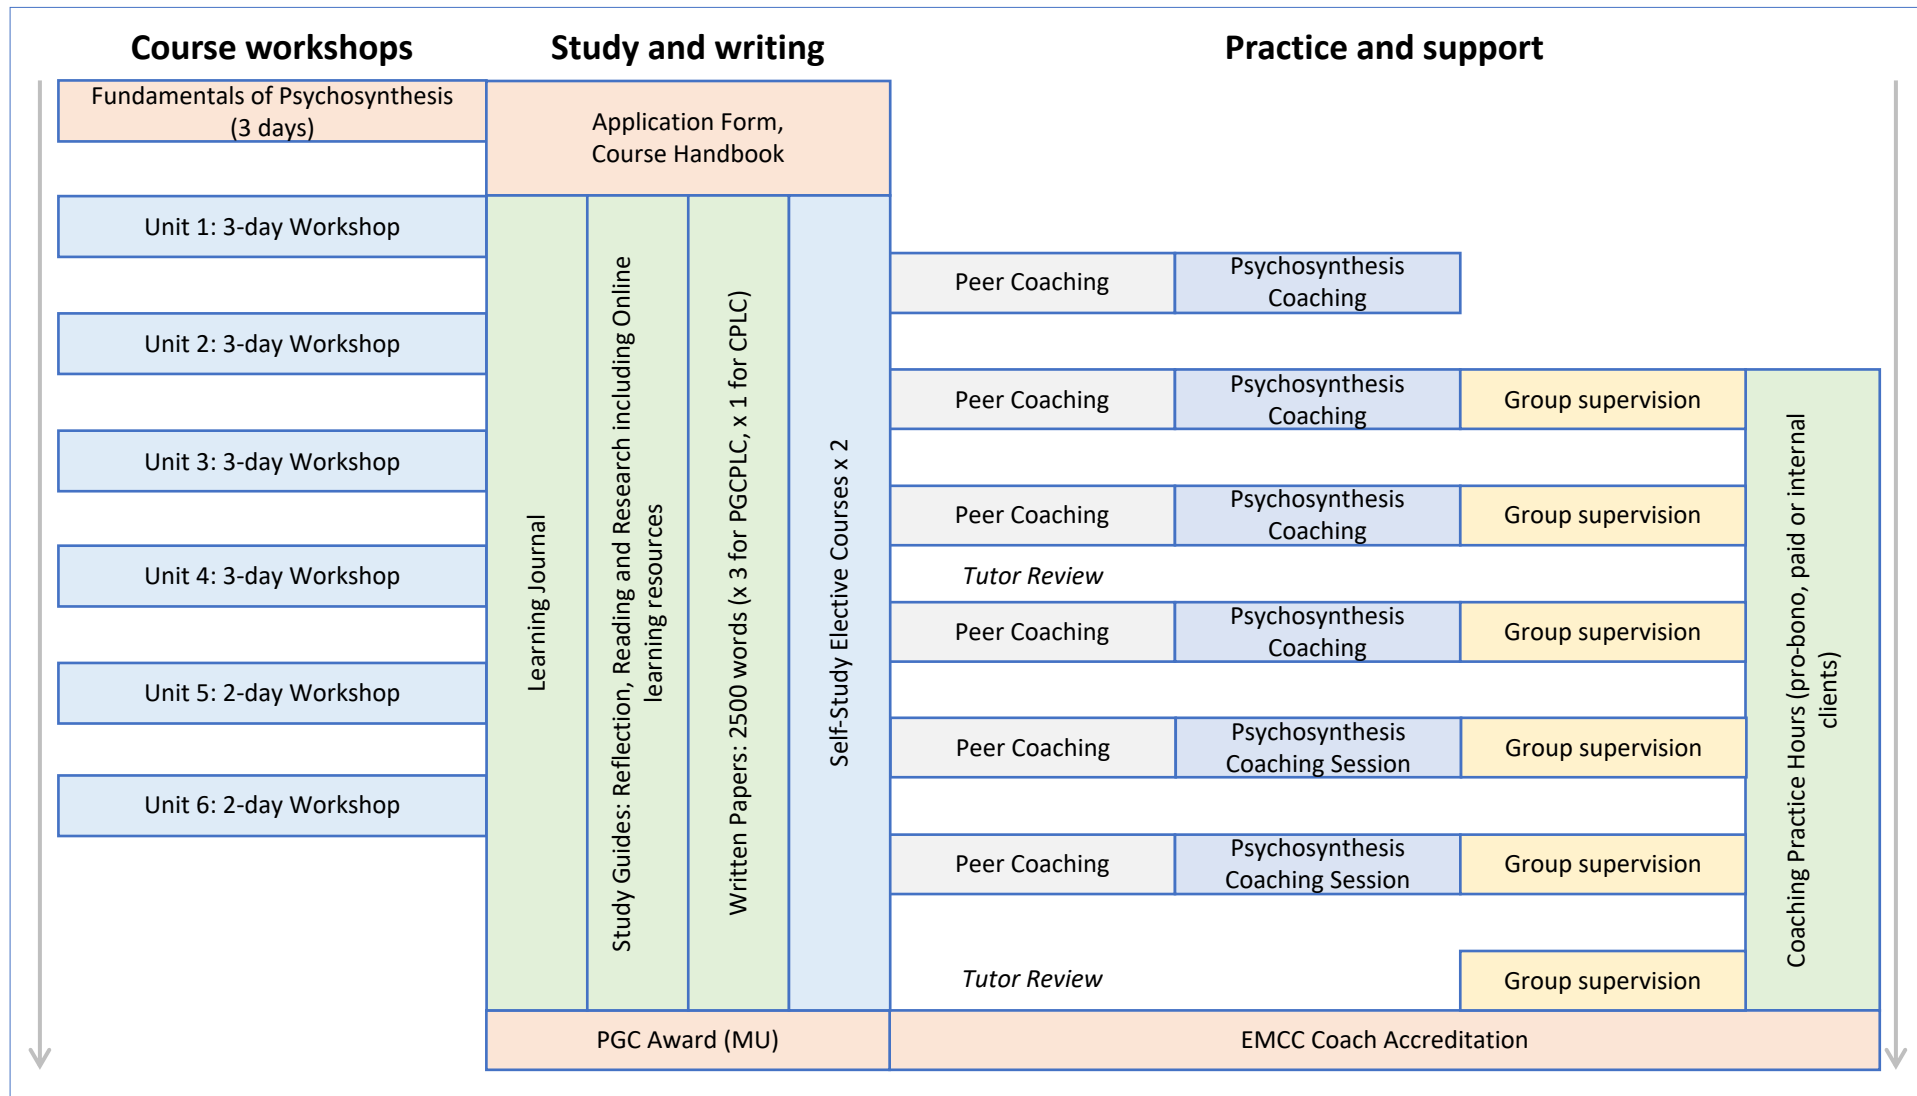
Course workshops

Study and writing

Practice and support

Fundamentals of Psychosynthesis (3 days)

Application Form, Course Handbook

Unit 1: 3-day Workshop

Unit 2: 3-day Workshop

Unit 3: 3-day Workshop

Unit 4: 3-day Workshop

Unit 5: 2-day Workshop

Unit 6: 2-day Workshop

Learning Journal

Study Guides: Reflection, Reading and Research including Online learning resources

Written Papers: 2500 words (x 3 for PGCPLC, x 1 for CPLC)

Self-Study Elective Courses x 2

Peer Coaching | Psychosynthesis Coaching

Peer Coaching | Psychosynthesis Coaching | Group supervision

Peer Coaching | Psychosynthesis Coaching | Group supervision

Tutor Review

Peer Coaching | Psychosynthesis Coaching | Group supervision

Peer Coaching | Psychosynthesis Coaching Session | Group supervision

Peer Coaching | Psychosynthesis Coaching Session | Group supervision

Tutor Review

Group supervision

Coaching Practice Hours (pro-bono, paid or internal clients)

PGC Award (MU)

EMCC Coach Accreditation